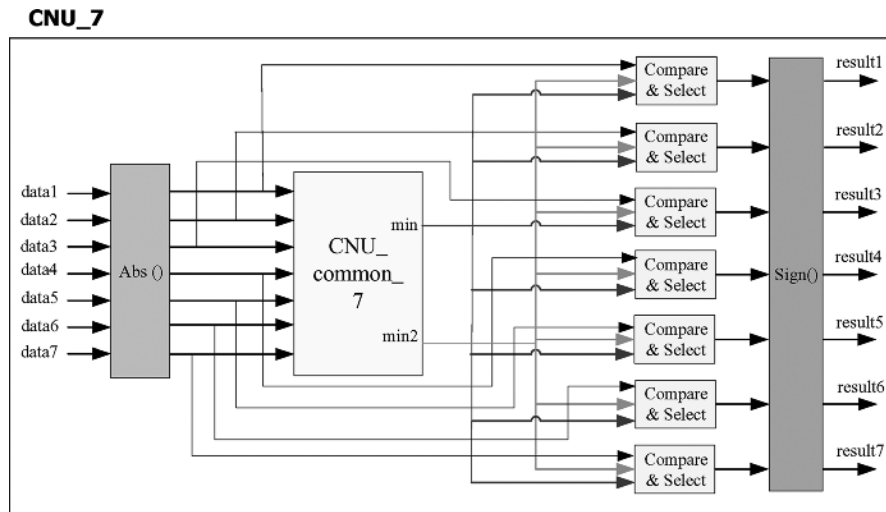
CNU_7

data1
data2
data3
data4
data5
data6
data7

Abs ()

CNU_ common_ 7

min

min2

Compare & Select
Compare & Select
Compare & Select
Compare & Select
Compare & Select
Compare & Select
Compare & Select

Sign()

result1
result2
result3
result4
result5
result6
result7